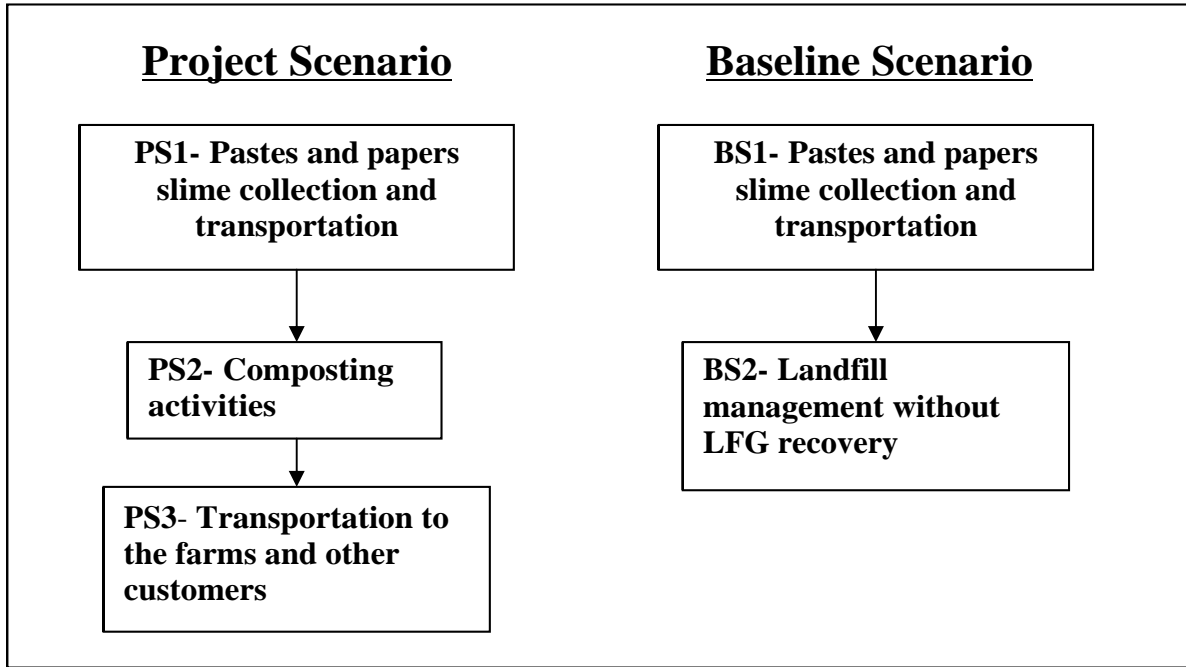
Project Scenario

PS1- Pastes and papers slime collection and transportation

PS2- Composting activities

PS3- Transportation to the farms and other customers

Baseline Scenario

BS1- Pastes and papers slime collection and transportation

BS2- Landfill management without LFG recovery